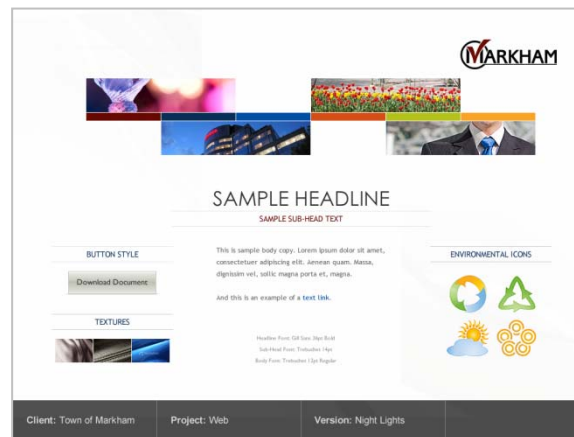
MARKHAM

SAMPLE HEADLINE

SAMPLE SUB-HEAD TEXT

BUTTON STYLE

Download Document

TEXTURES

This is sample body copy. Lorem ipsum dolor sit amet, consectetuer adipiscing elit. Aenean quam. Massa, dignissim vel, sollic magna porta et, magna.

And this is an example of a text link.

Headline Font: Gill Sans 26pt Bold
Sub-Head Font: Trebuchet 14pt
Body Font: Trebuchet 12pt Regular

ENVIRONMENTAL ICONS

Client: Town of Markham | Project: Web | Version: Night Lights